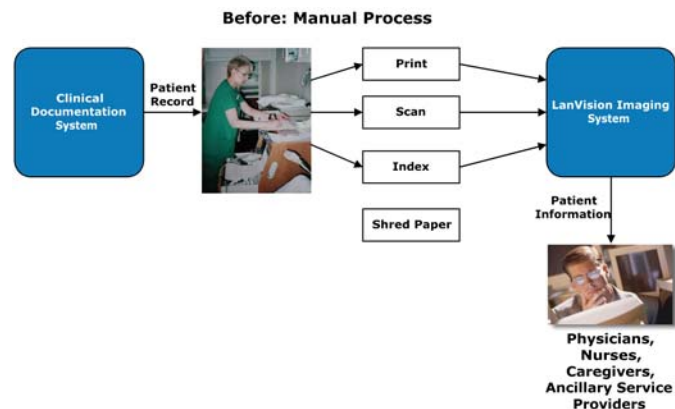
Before: Manual Process

Clinical Documentation System

Patient Record

Print

Scan

Index

Shred Paper

LanVision Imaging System

Patient Information

Physicians, Nurses, Caregivers, Ancillary Service Providers